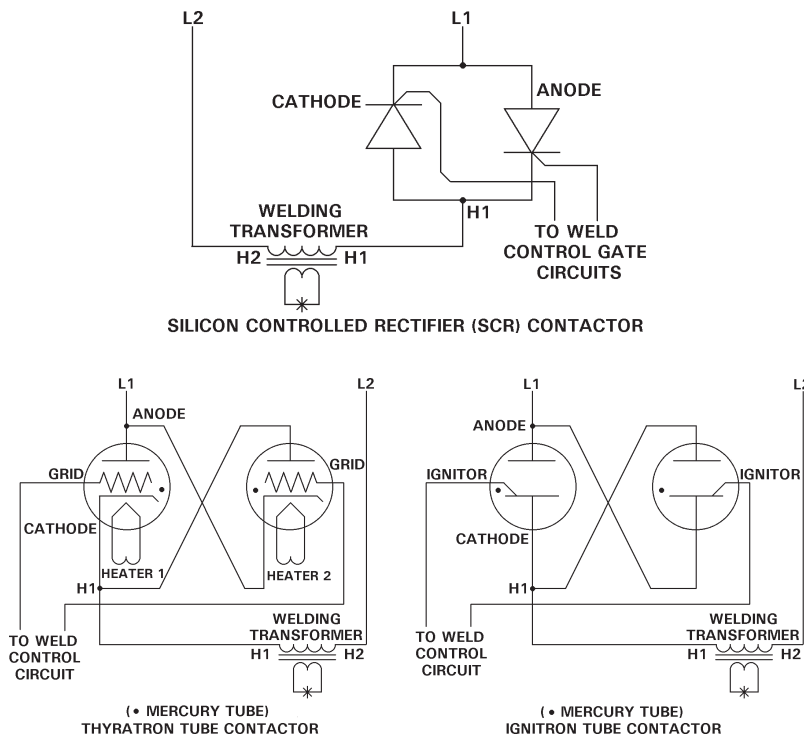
L2

L1

CATHODE

ANODE

WELDING TRANSFORMER

H1

H2

H1

TO WELD CONTROL GATE CIRCUITS

SILICON CONTROLLED RECTIFIER (SCR) CONTACTOR

L1

L2

ANODE

GRID

GRID

CATHODE

HEATER 1

HEATER 2

H1

TO WELD CONTROL CIRCUIT

WELDING TRANSFORMER

H1

H2

(• MERCURY TUBE)
THYRATRON TUBE CONTACTOR

L1

L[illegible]

ANODE

IGNITOR

IGNITOR

CATHODE

H1

TO WELD CONTROL CIRCUIT

WELDING TRANSFORMER

H1

H2

(• MERCURY TUBE)
IGNITRON TUBE CONTACTOR